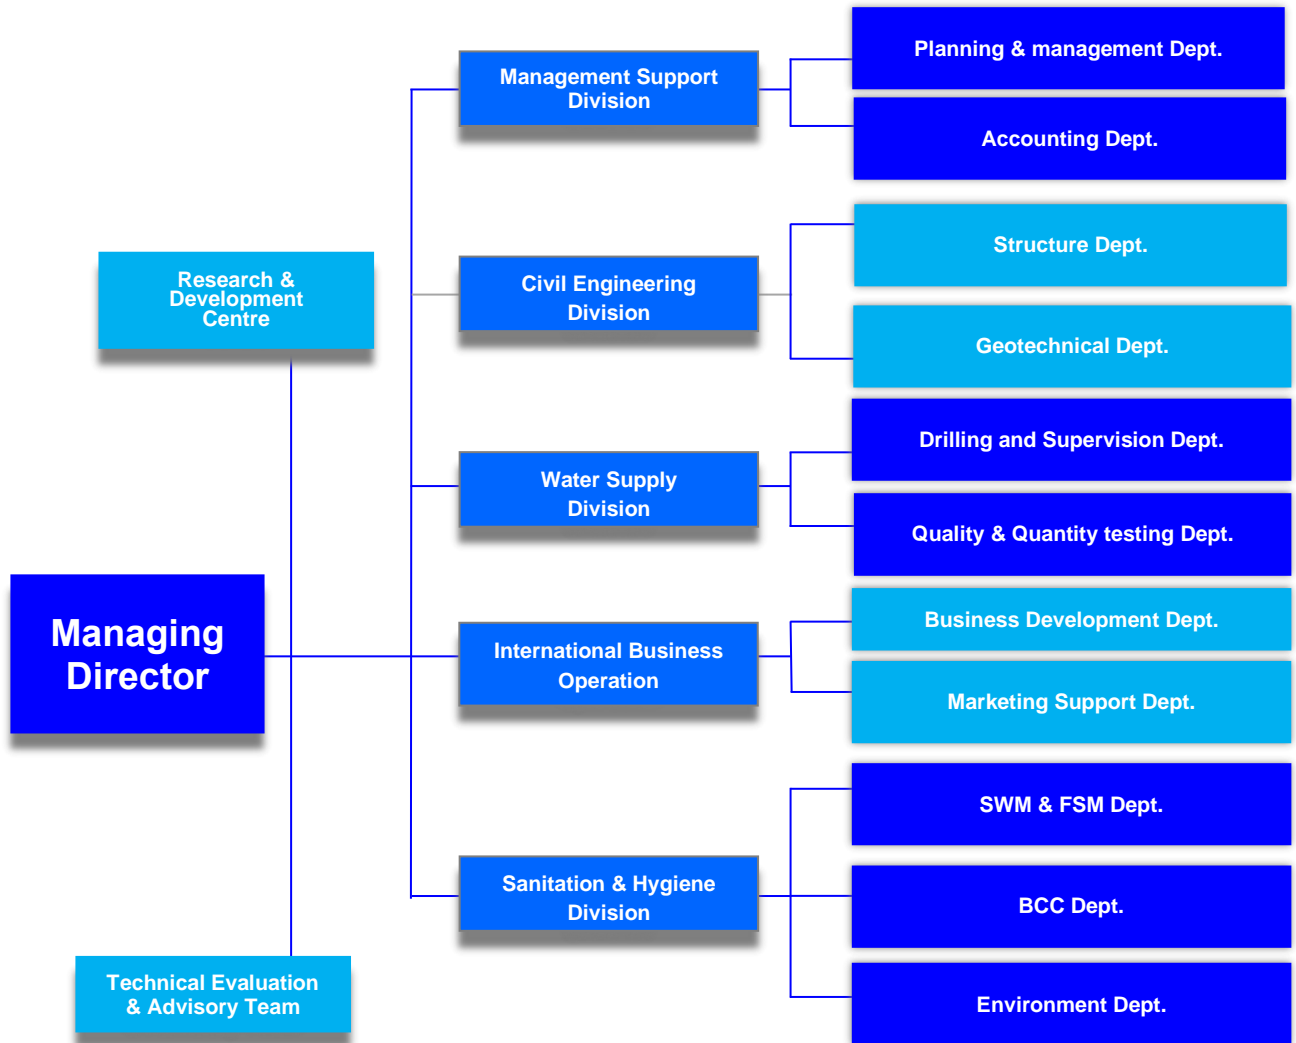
Research & Development Centre

Managing Director

Technical Evaluation & Advisory Team

Management Support Division

Planning & management Dept.

Accounting Dept.

Civil Engineering Division

Structure Dept.

Geotechnical Dept.

Water Supply Division

Drilling and Supervision Dept.

Quality & Quantity testing Dept.

International Business Operation

Business Development Dept.

Marketing Support Dept.

Sanitation & Hygiene Division

SWM & FSM Dept.

BCC Dept.

Environment Dept.